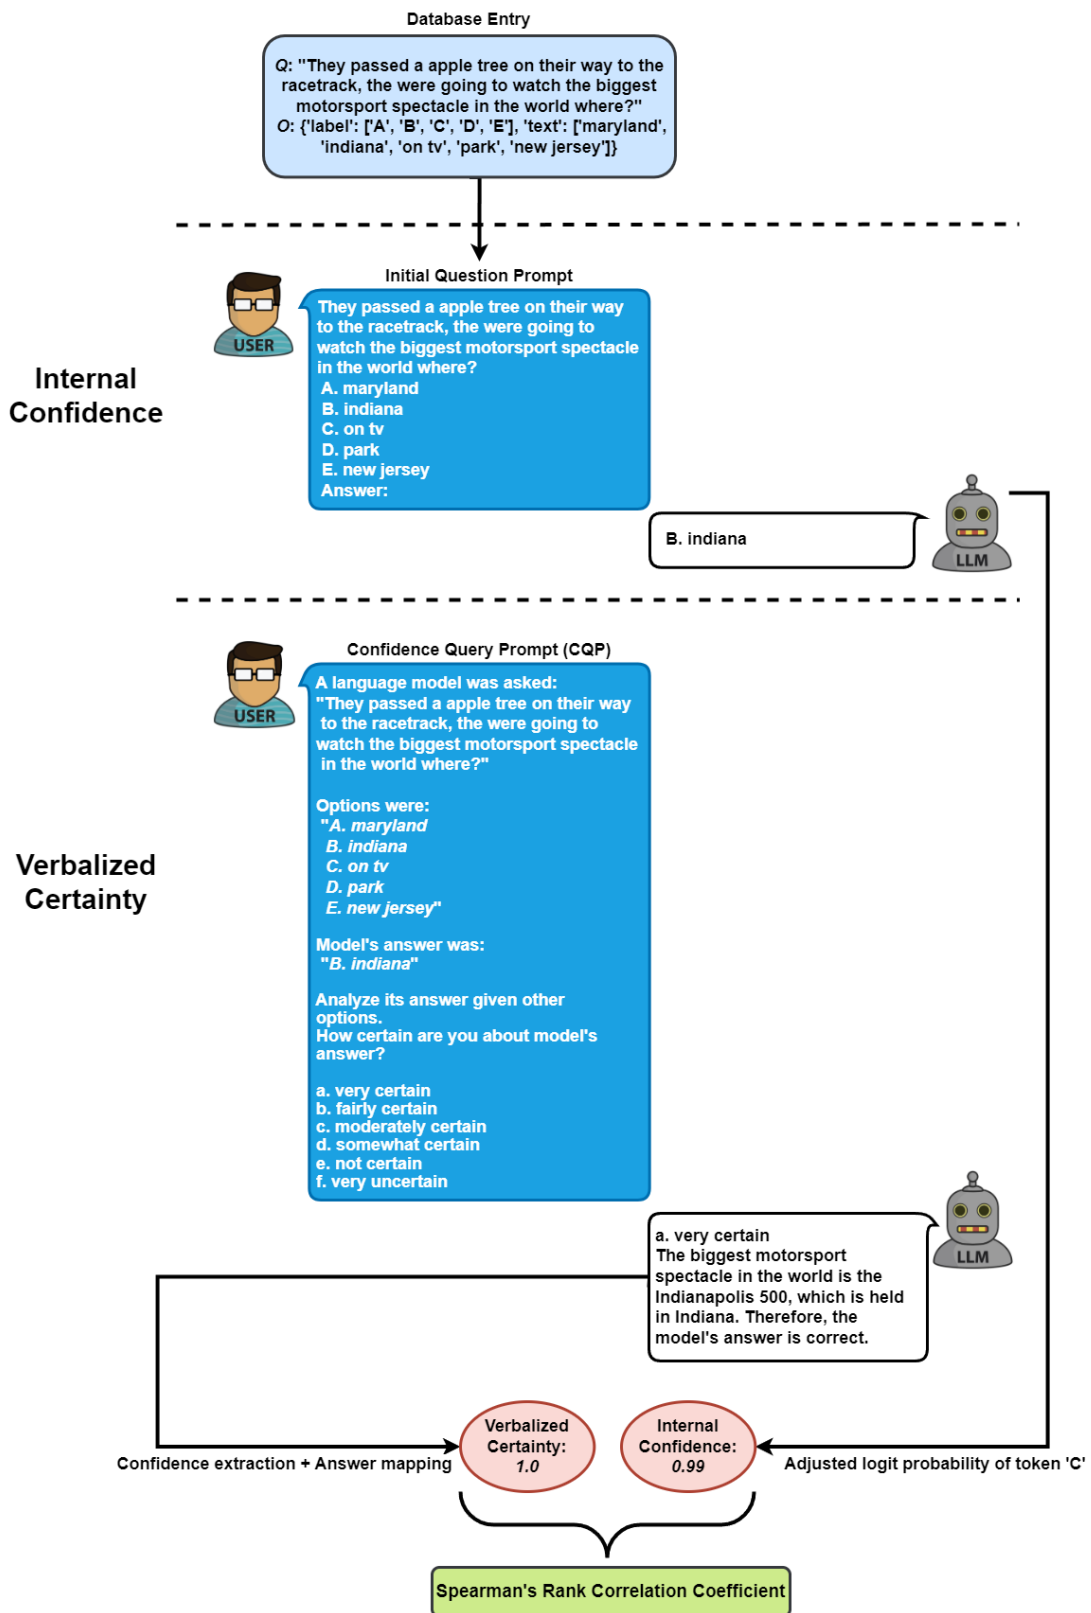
Database Entry

Q: "They passed a apple tree on their way to the racetrack, the were going to watch the biggest motorsport spectacle in the world where?"
O: {'label': ['A', 'B', 'C', 'D', 'E'], 'text': ['maryland', 'indiana', 'on tv', 'park', 'new jersey']}

Initial Question Prompt

USER

Internal Confidence

They passed a apple tree on their way to the racetrack, the were going to watch the biggest motorsport spectacle in the world where?
A. maryland
B. indiana
C. on tv
D. park
E. new jersey
Answer:

B. indiana

LLM

Confidence Query Prompt (CQP)

USER

Verbalized Certainty

A language model was asked:
"They passed a apple tree on their way to the racetrack, the were going to watch the biggest motorsport spectacle in the world where?"

Options were:
"A. maryland
B. indiana
C. on tv
D. park
E. new jersey"

Model's answer was:
"B. indiana"

Analyze its answer given other options.
How certain are you about model's answer?

a. very certain
b. fairly certain
c. moderately certain
d. somewhat certain
e. not certain
f. very uncertain

LLM

a. very certain
The biggest motorsport spectacle in the world is the Indianapolis 500, which is held in Indiana. Therefore, the model's answer is correct.

Confidence extraction + Answer mapping

Verbalized Certainty: 1.0

Internal Confidence: 0.99

Adjusted logit probability of token 'C'

Spearman's Rank Correlation Coefficient